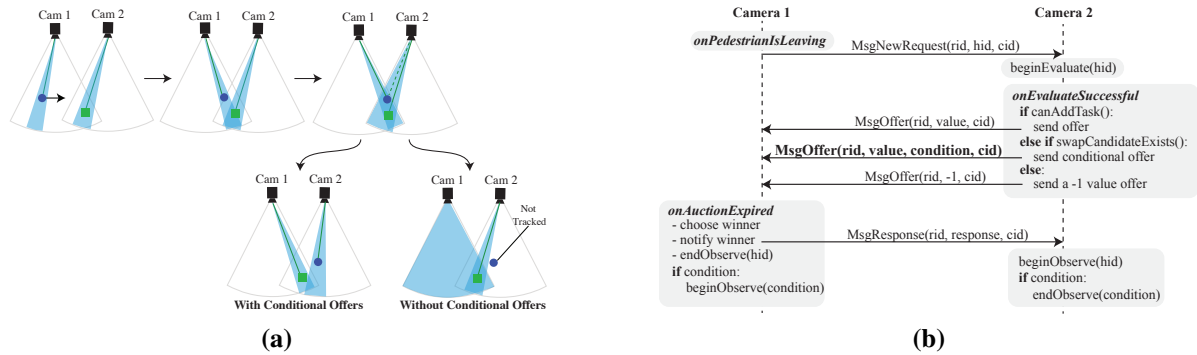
Cam 1 Cam 2

Cam 1 Cam 2

Cam 1 Cam 2

Cam 1 Cam 2

Cam 1 Cam 2

Not Tracked

With Conditional Offers

Without Conditional Offers

(a)

Camera 1

Camera 2

onPedestrianIsLeaving

MsgNewRequest(rid, hid, cid)

beginEvaluate(hid)

onEvaluateSuccessful
if canAddTask():
send offer
else if swapCandidateExists():
send conditional offer
else:
send a -1 value offer

MsgOffer(rid, value, cid)

MsgOffer(rid, value, condition, cid)

MsgOffer(rid, -1, cid)

onAuctionExpired
- choose winner
- notify winner
- endObserve(hid)
if condition:
beginObserve(condition)

MsgResponse(rid, response, cid)

beginObserve(hid)
if condition:
endObserve(condition)

(b)